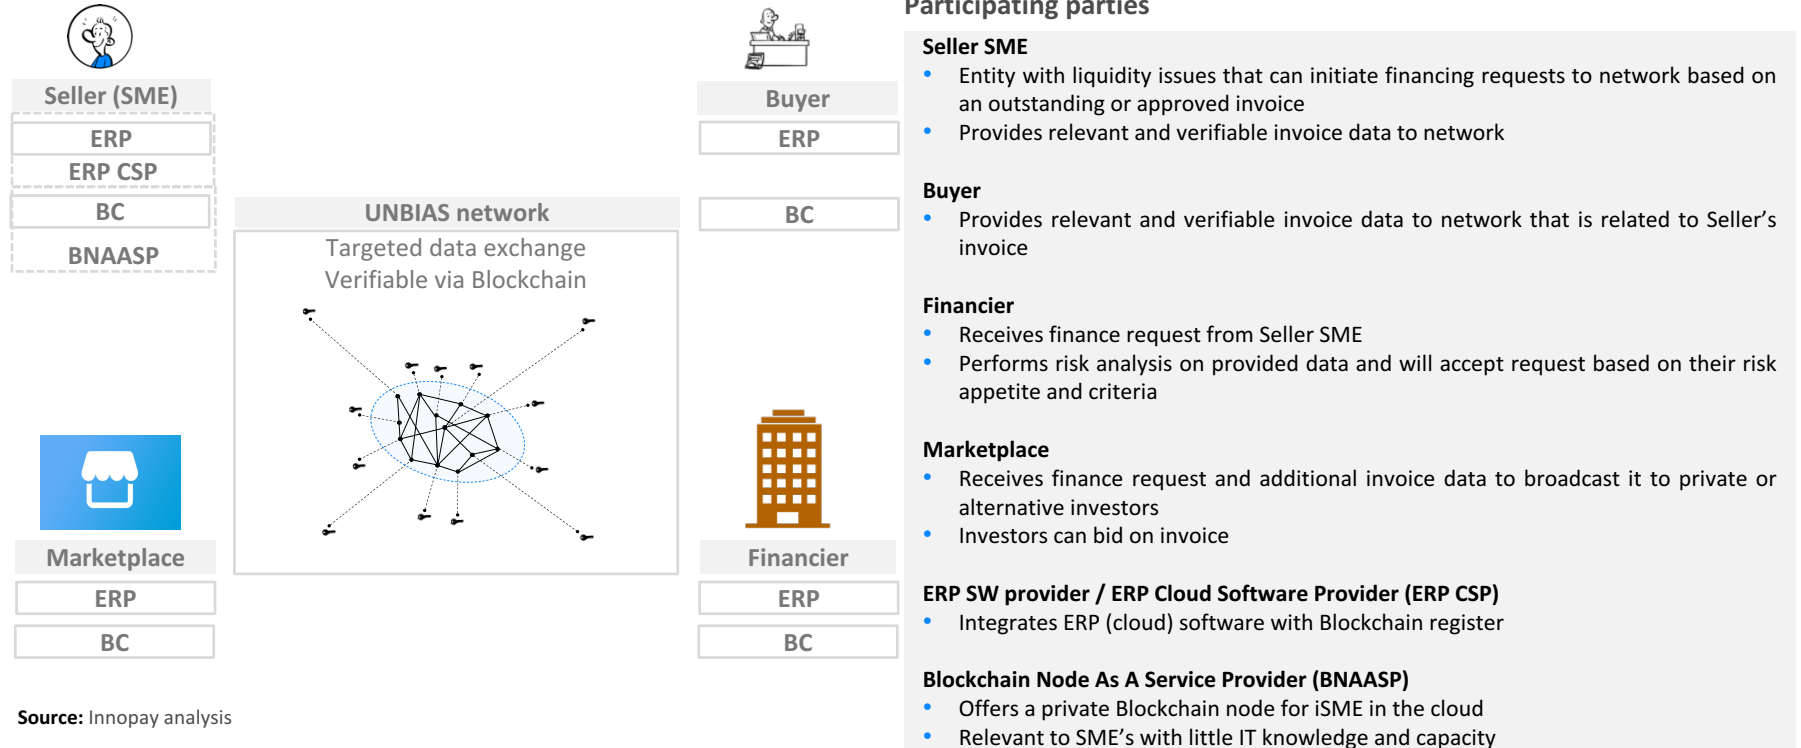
Seller (SME)

ERP

ERP CSP

BC

BNAASP

Buyer

ERP

BC

UNBIAS network

Targeted data exchange
Verifiable via Blockchain

Marketplace

ERP

BC

Financier

ERP

BC

Source: Innopay analysis

Participating parties

Seller SME
• Entity with liquidity issues that can initiate financing requests to network based on an outstanding or approved invoice
• Provides relevant and verifiable invoice data to network

Buyer
• Provides relevant and verifiable invoice data to network that is related to Seller's invoice

Financier
• Receives finance request from Seller SME
• Performs risk analysis on provided data and will accept request based on their risk appetite and criteria

Marketplace
• Receives finance request and additional invoice data to broadcast it to private or alternative investors
• Investors can bid on invoice

ERP SW provider / ERP Cloud Software Provider (ERP CSP)
• Integrates ERP (cloud) software with Blockchain register

Blockchain Node As A Service Provider (BNAASP)
• Offers a private Blockchain node for iSME in the cloud
• Relevant to SME's with little IT knowledge and capacity